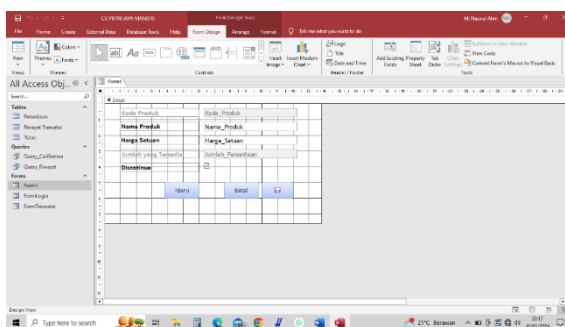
CV PETRUAN MANDIRI
Form Design Tools
M. Nauval Alen
File Home Create External Data Database Tools Help Form Design Arrange Format Tell me what you want to do
View Themes Colors Fonts
Views Themes
Controls
Insert Image Insert Modern Chart
Logo Title Date and Time
Header / Footer
Add Existing Fields Property Sheet Tab Order Chart Settings
Subform in New Window View Code Convert Form's Macros to Visual Basic
Tools
All Access Obj...
Search...
Tables
Pemesanan
Riwayat Transaksi
Toko
Queries
Query_Konfirmasi
Query_Riwayat
Forms
Form1
FormLogin
FormTransaksi
Form1
Detail
Kode_Produk Kode_Produk
Nama Produk Nama_Produk
Harga Satuan Harga_Satuan
Jumlah yang Tersedia Jumlah_Persediaan
Discontinue
Hapus Batal
Design View
Type here to search
21°C Berawan
19:17